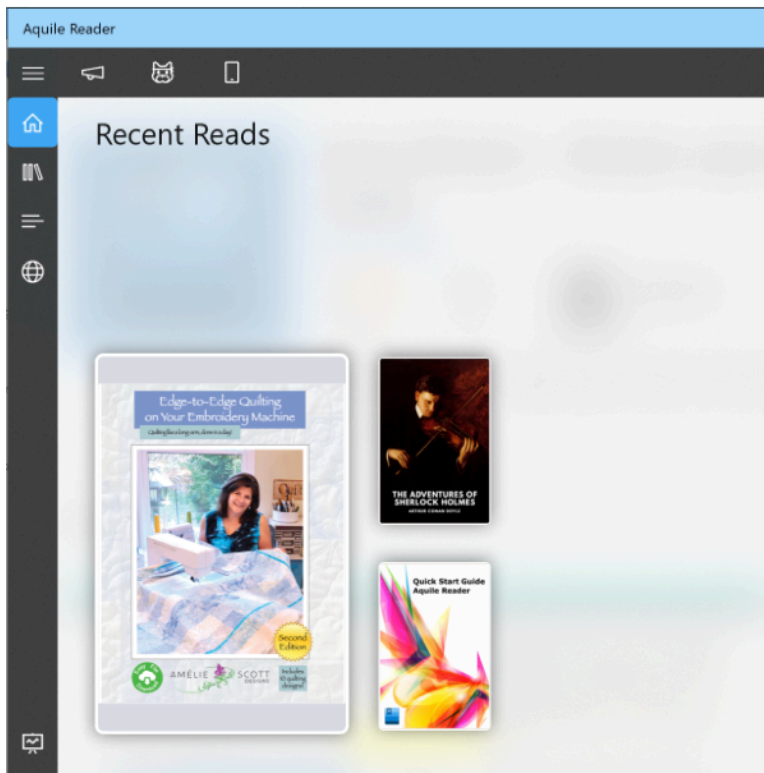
Aquile Reader

Recent Reads

Edge-to-Edge Quilting on Your Embroidery Machine

Quilting like a long arm, done in a day!

Second Edition

AMÉLIE SCOTT DESIGNS

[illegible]

THE ADVENTURES OF SHERLOCK HOLMES

ARTHUR CONAN DOYLE

Quick Start Guide Aquile Reader